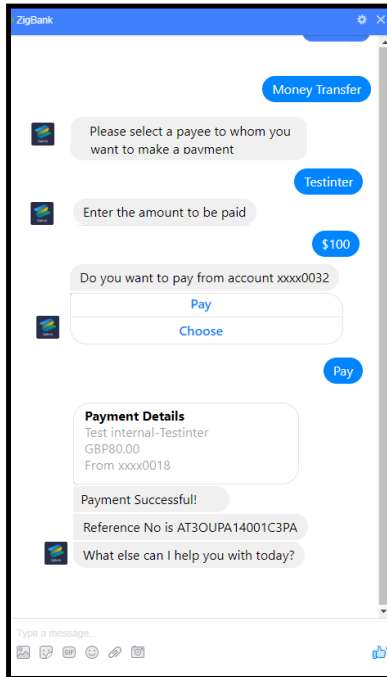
ZigBank

Money Transfer

Please select a payee to whom you want to make a payment

Testinter

Enter the amount to be paid

$100

Do you want to pay from account xxxx0032

Pay

Choose

Pay

Payment Details
Test internal-Testinter
GBP80.00
From xxxx0018

Payment Successful!

Reference No is AT3OUPA14001C3PA

What else can I help you with today?

Type a message...